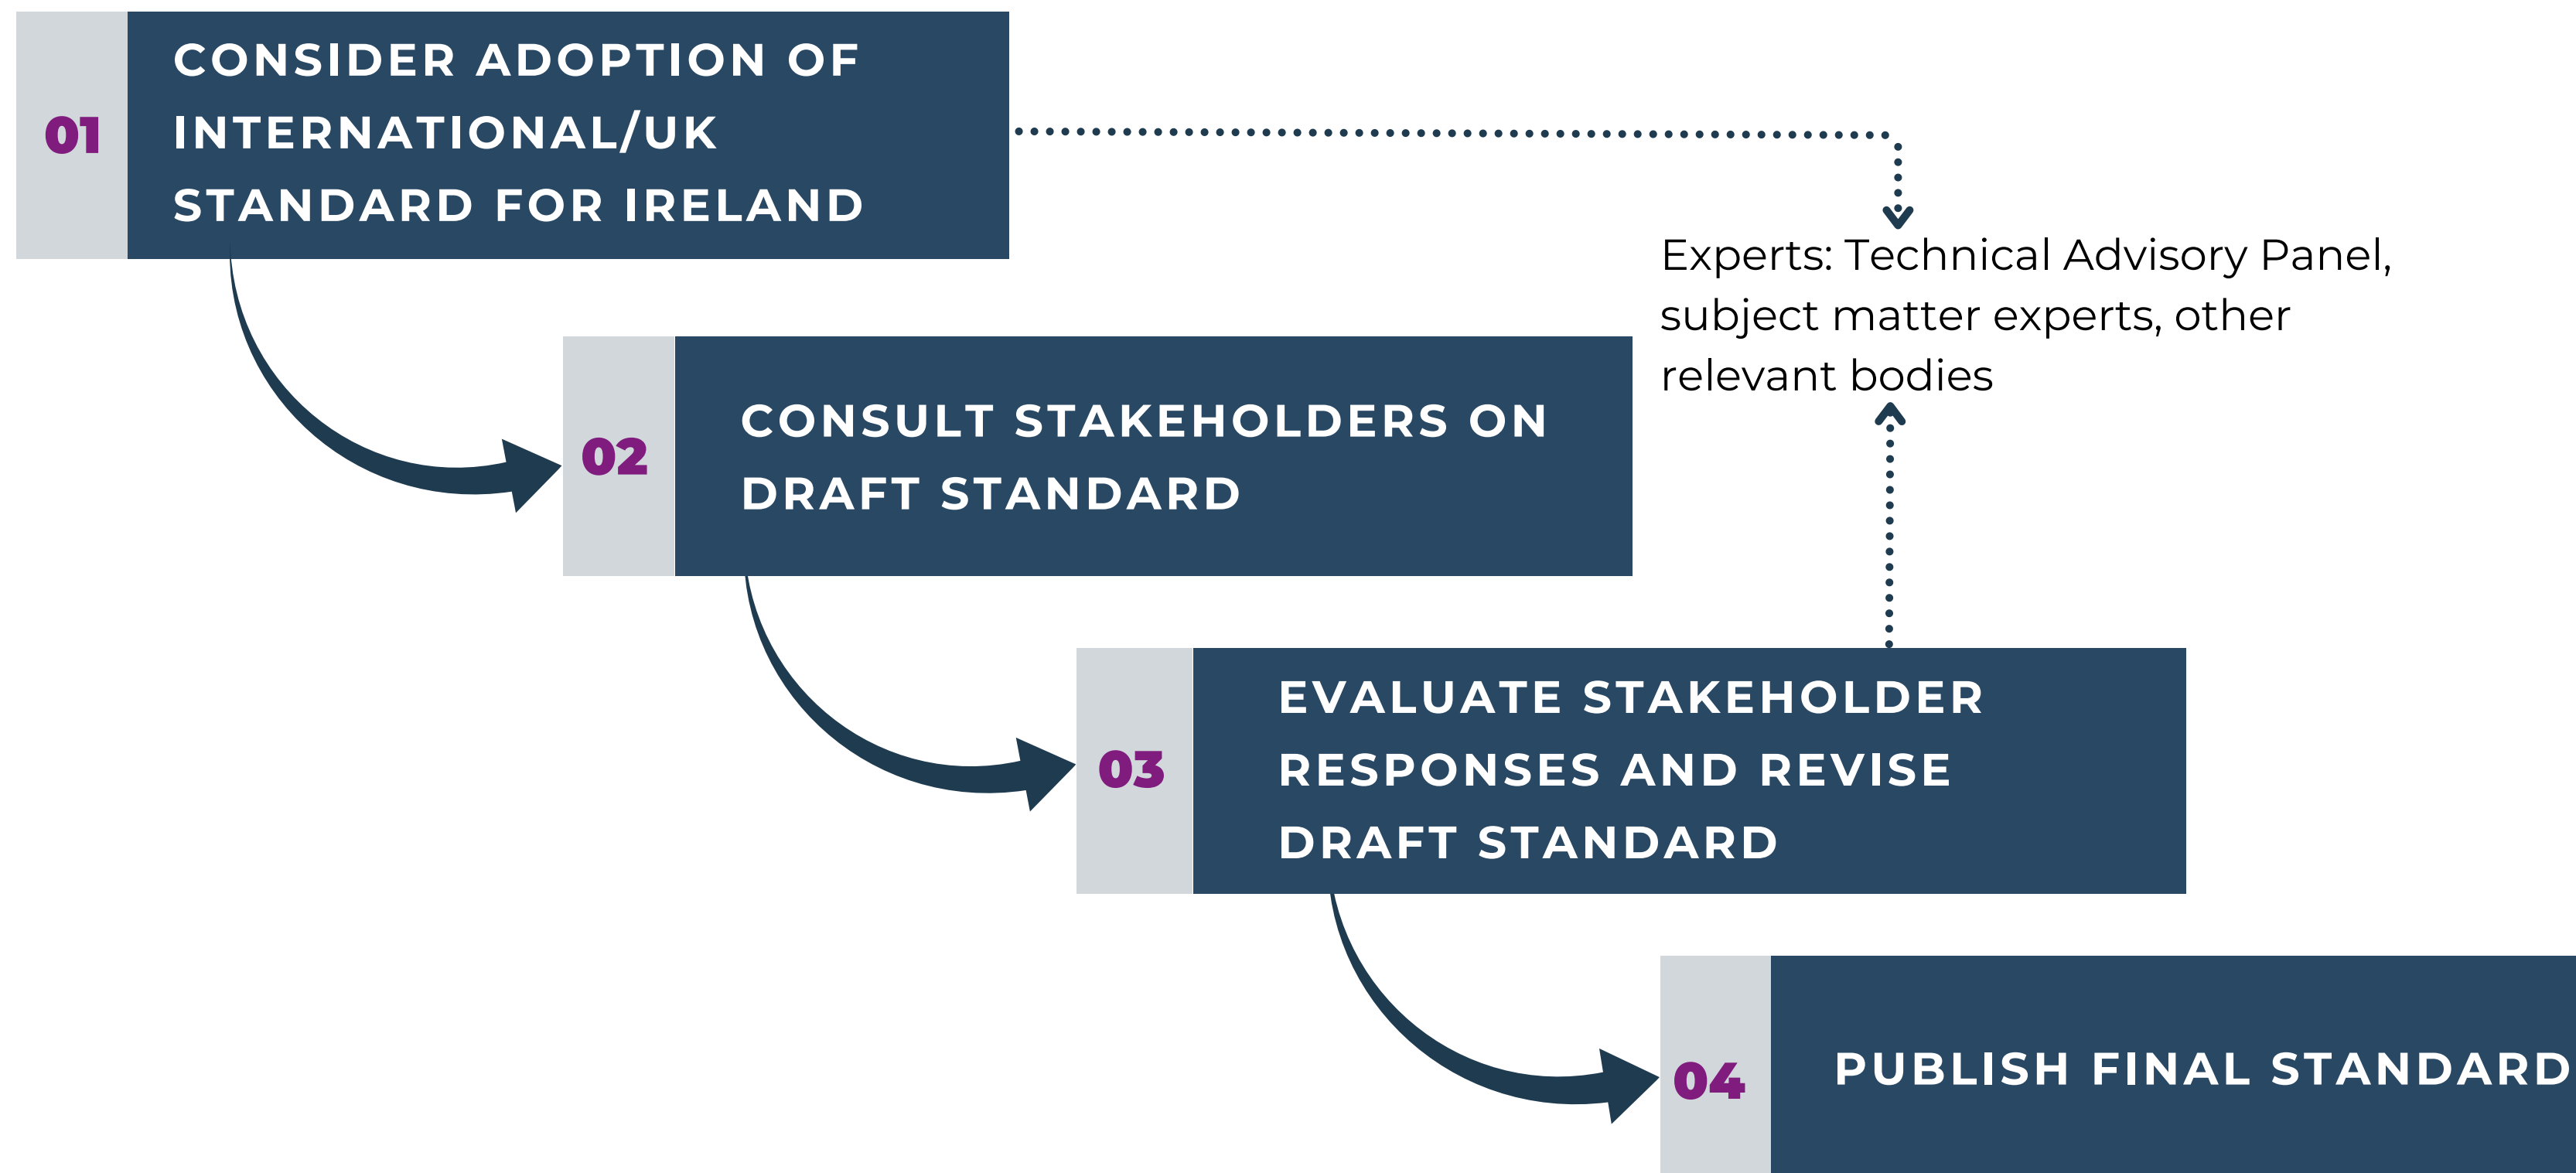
01
CONSIDER ADOPTION OF INTERNATIONAL/UK STANDARD FOR IRELAND

Experts: Technical Advisory Panel, subject matter experts, other relevant bodies

02
CONSULT STAKEHOLDERS ON DRAFT STANDARD

03
EVALUATE STAKEHOLDER RESPONSES AND REVISE DRAFT STANDARD

04
PUBLISH FINAL STANDARD